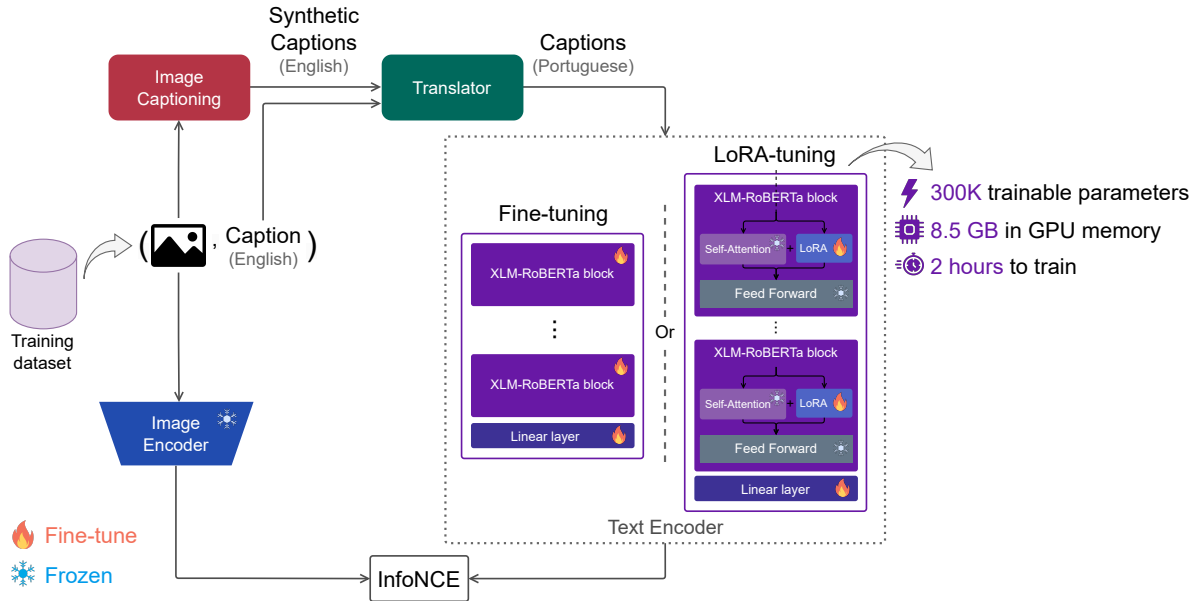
Synthetic Captions (English)

Captions (Portuguese)

Image Captioning

Translator

LoRA-tuning

300K trainable parameters

8.5 GB in GPU memory

2 hours to train

Fine-tuning

XLM-RoBERTa block

Self-Attention + LoRA

Feed Forward

( , Caption (English) )

XLM-RoBERTa block

Training dataset

:

Or

:

XLM-RoBERTa block

XLM-RoBERTa block

Self-Attention + LoRA

Image Encoder

Linear layer

Feed Forward

Linear layer

Fine-tune

Text Encoder

Frozen

InfoNCE